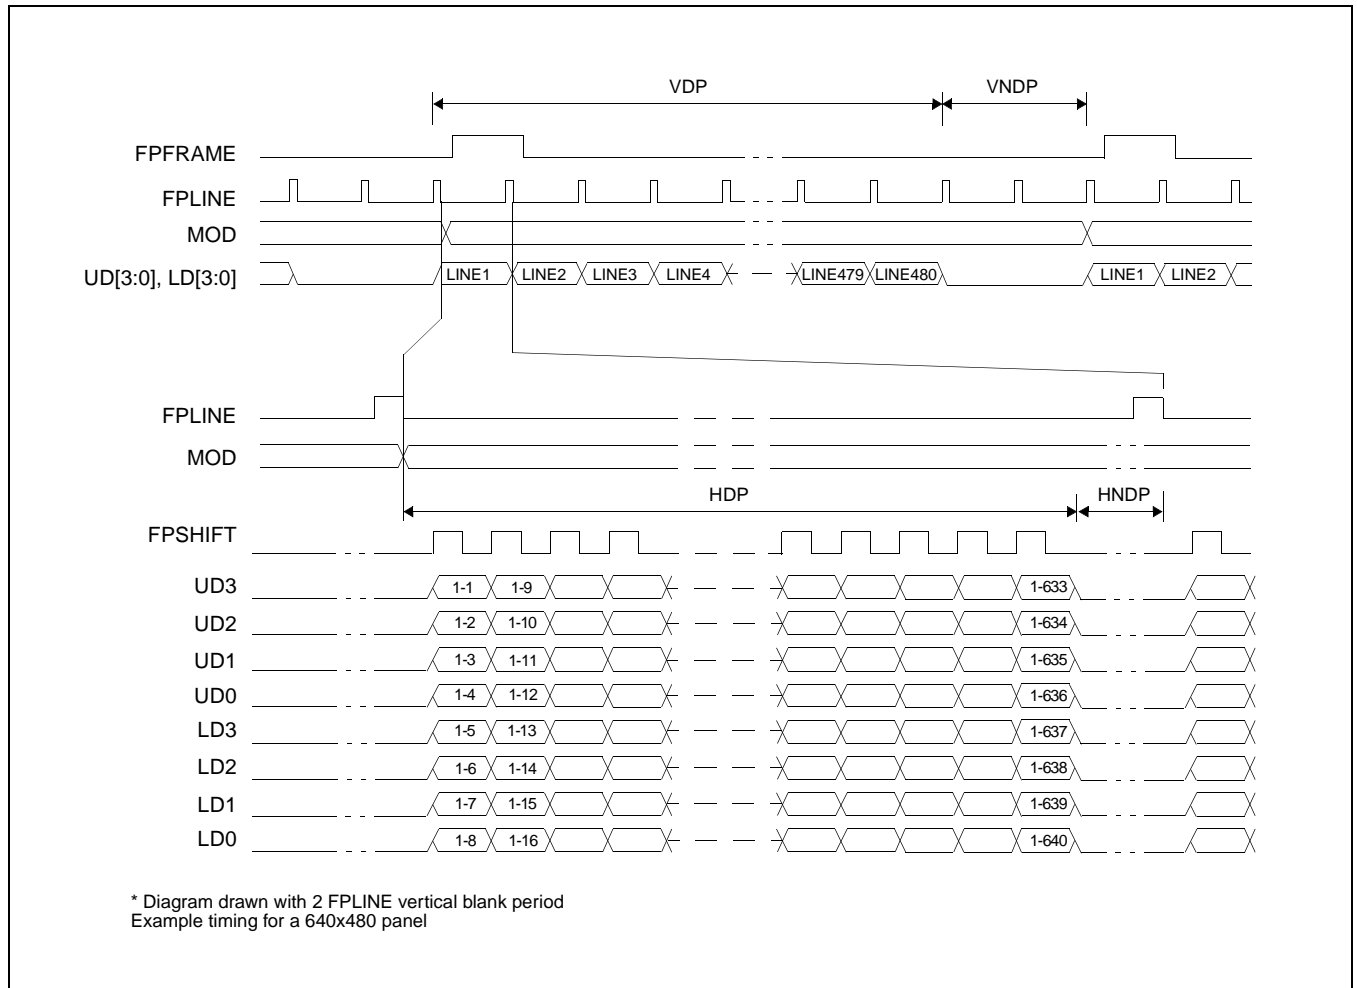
VDP

VNDP

FPFRAME

FPLINE

MOD

UD[3:0], LD[3:0]

LINE1 LINE2 LINE3 LINE4 LINE479 LINE480 LINE1 LINE2

FPLINE

MOD

HDP

HNDP

FPSHIFT

UD3 1-1 1-9 1-633

UD2 1-2 1-10 1-634

UD1 1-3 1-11 1-635

UD0 1-4 1-12 1-636

LD3 1-5 1-13 1-637

LD2 1-6 1-14 1-638

LD1 1-7 1-15 1-639

LD0 1-8 1-16 1-640

* Diagram drawn with 2 FPLINE vertical blank period
Example timing for a 640x480 panel